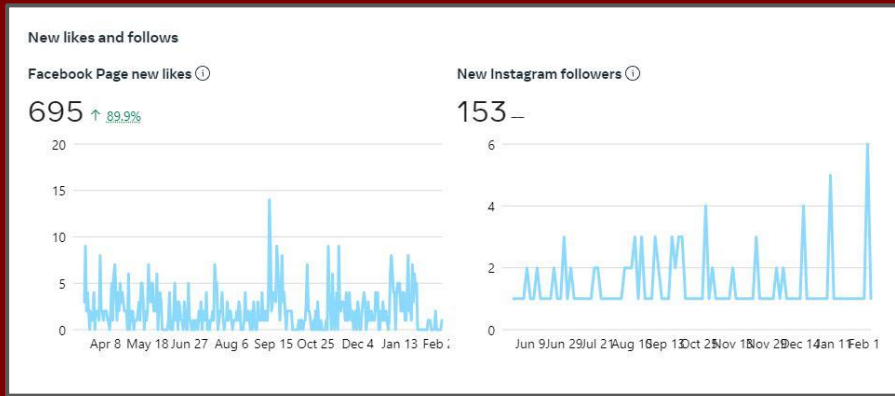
New likes and follows

Facebook Page new likes ⓘ

695 ↑ 89.9%

20
15
10
5
0

Apr 8 May 18 Jun 27 Aug 6 Sep 15 Oct 25 Dec 4 Jan 13 Feb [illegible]

New Instagram followers ⓘ

153 –

6
4
2
0

Jun 9 Jun 29 Jul 21 Aug 18 Sep 13 Oct 25 Nov 18 Nov 29 Dec 14 Jan 11 Feb 1